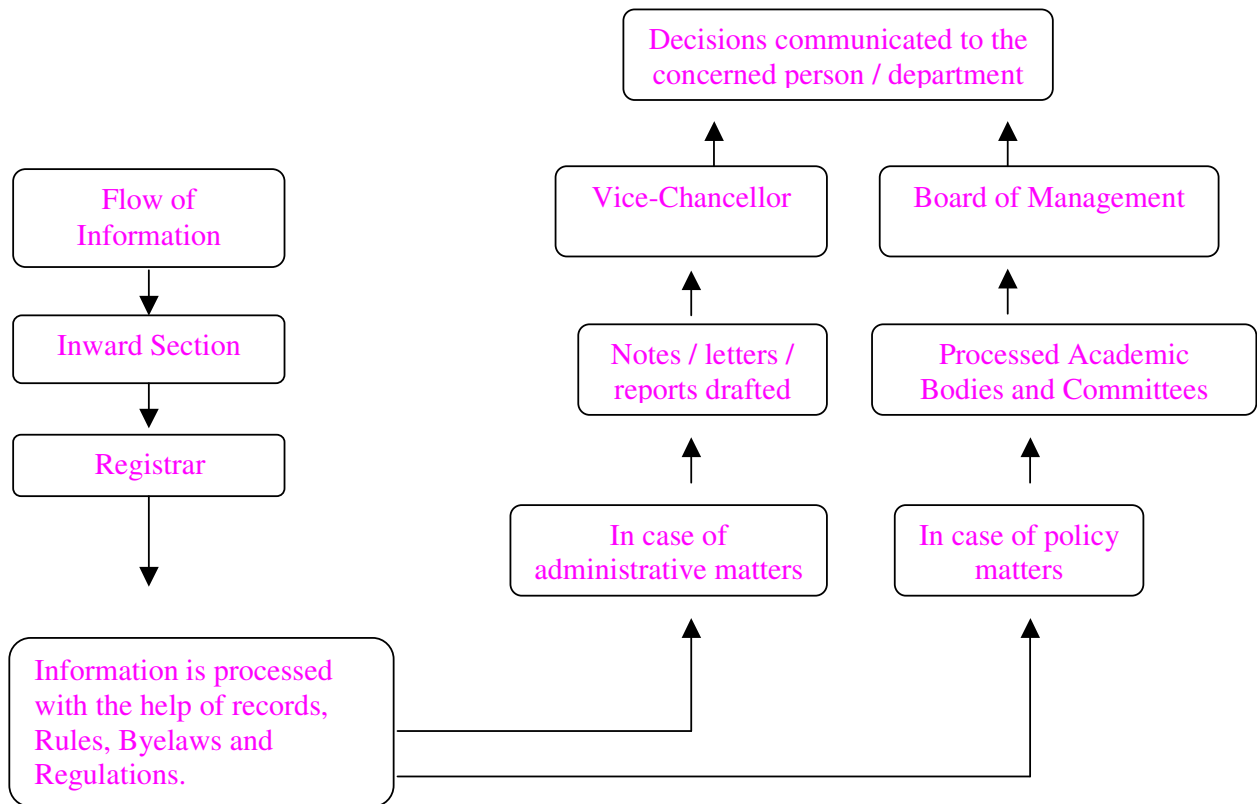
Flow of Information

Inward Section

Registrar

Information is processed with the help of records, Rules, Byelaws and Regulations.

In case of administrative matters

Notes / letters / reports drafted

Vice-Chancellor

In case of policy matters

Processed Academic Bodies and Committees

Board of Management

Decisions communicated to the concerned person / department